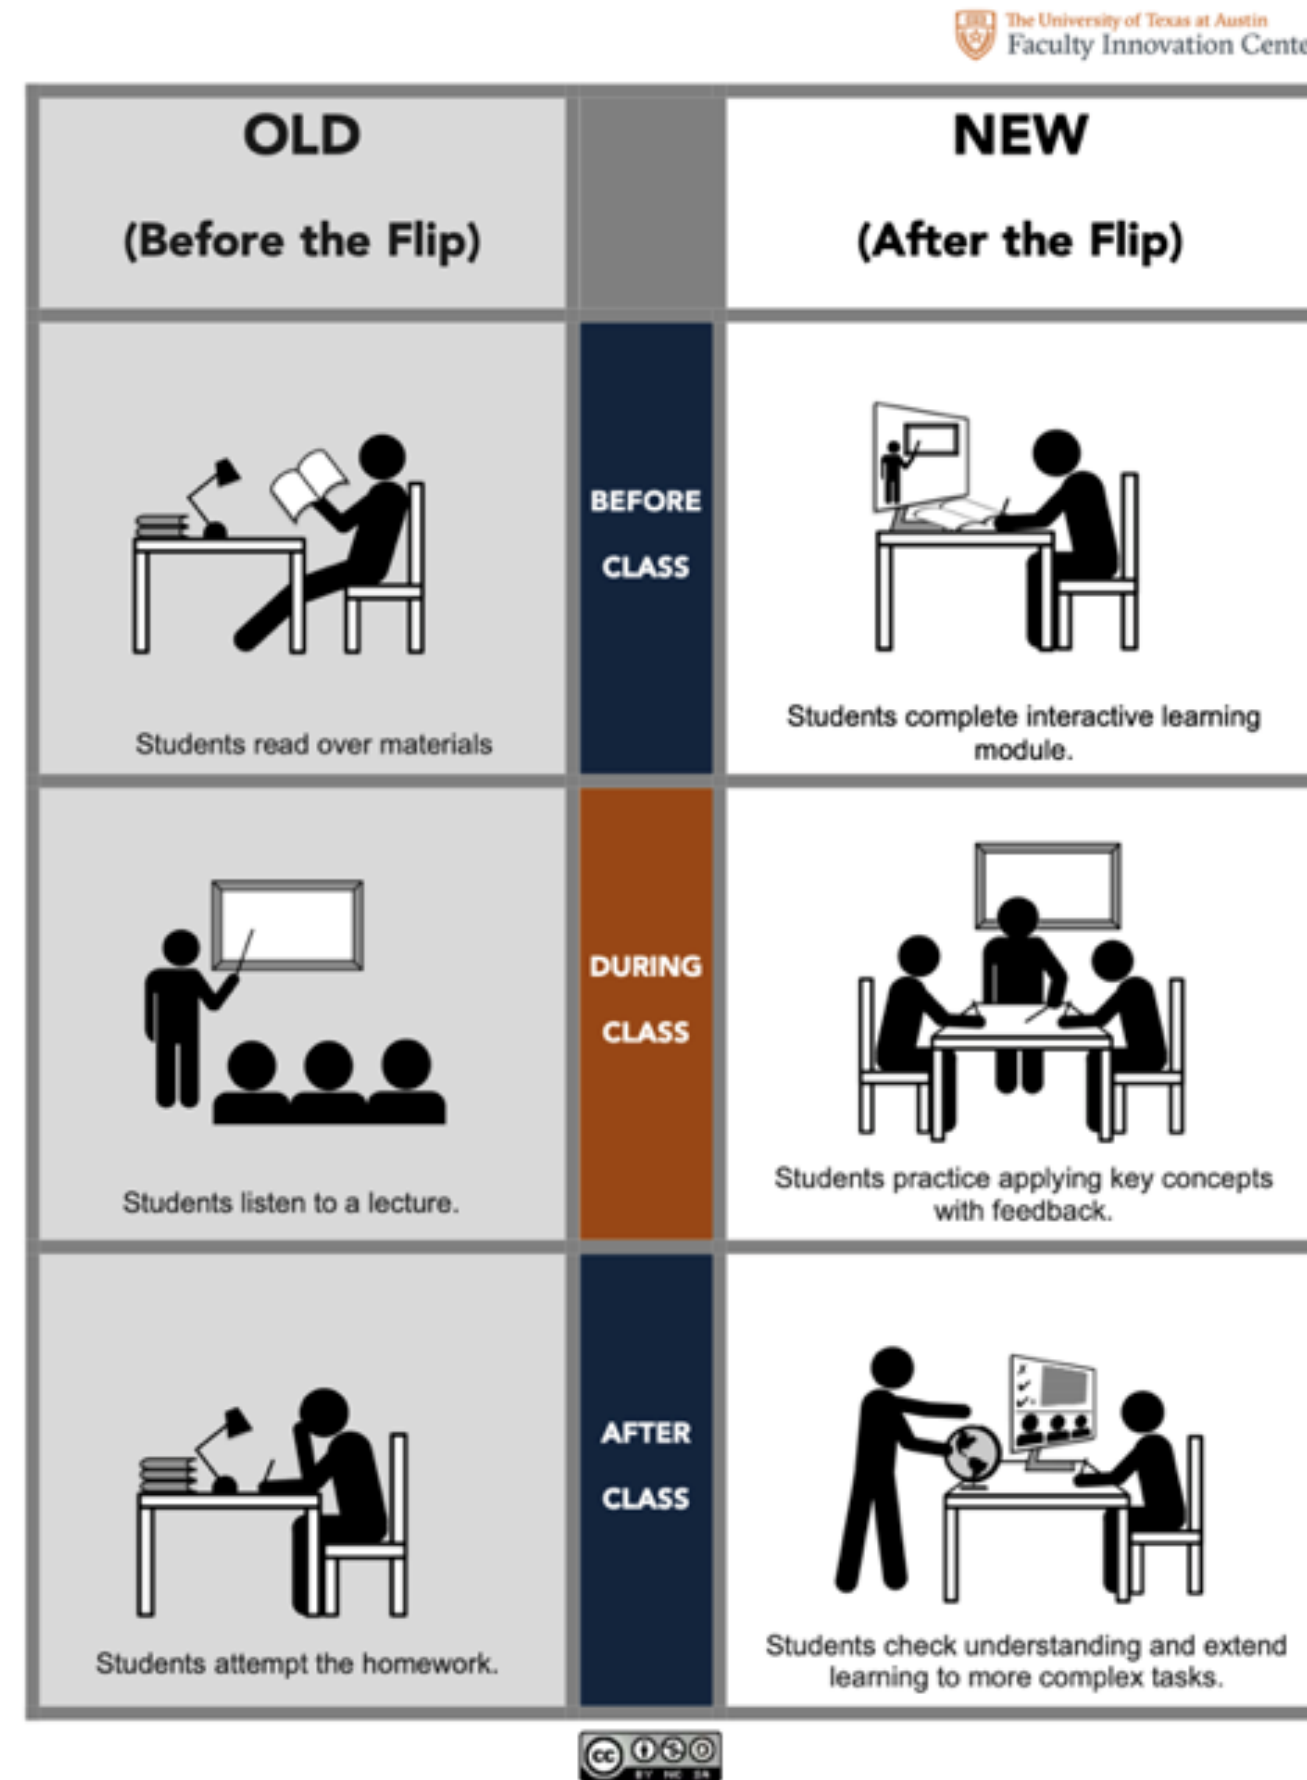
The University of Texas at Austin
Faculty Innovation Cente

| OLD (Before the Flip) | | NEW (After the Flip) |
|---|---|---|
| Students read over materials | BEFORE CLASS | Students complete interactive learning module. |
| Students listen to a lecture. | DURING CLASS | Students practice applying key concepts with feedback. |
| Students attempt the homework. | AFTER CLASS | Students check understanding and extend learning to more complex tasks. |

cc BY NC SA